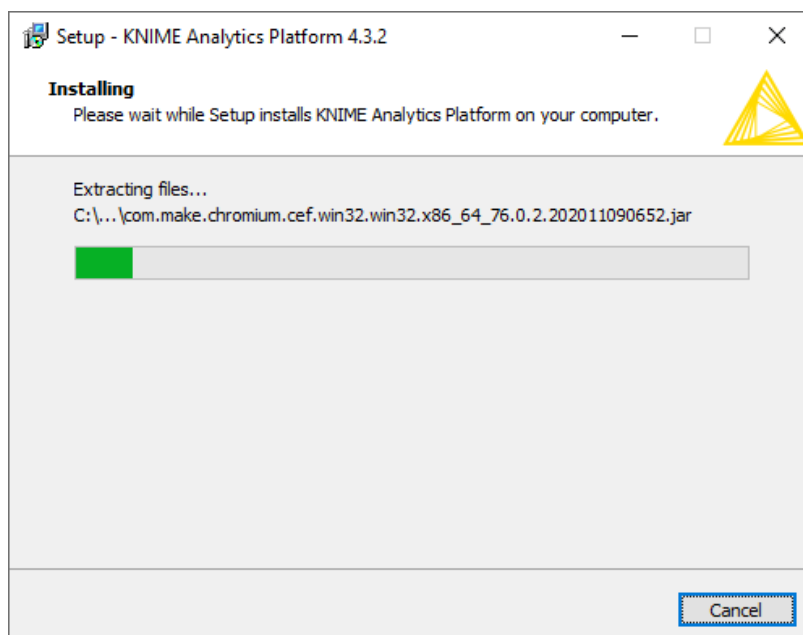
Setup - KNIME Analytics Platform 4.3.2

Installing
Please wait while Setup installs KNIME Analytics Platform on your computer.

Extracting files...
C:\...\com.make.chromium.cef.win32.win32.x86_64_76.0.2.202011090652.jar

Cancel